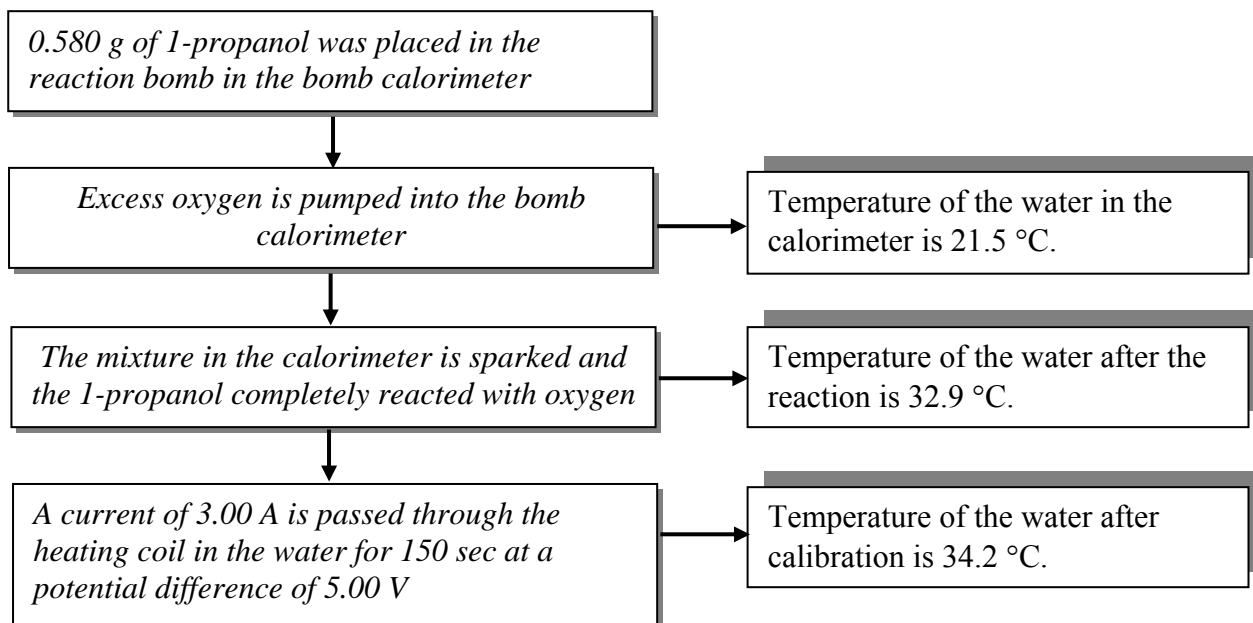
0.580 g of 1-propanol was placed in the reaction bomb in the bomb calorimeter

Excess oxygen is pumped into the bomb calorimeter

Temperature of the water in the calorimeter is 21.5 °C.

The mixture in the calorimeter is sparked and the 1-propanol completely reacted with oxygen

Temperature of the water after the reaction is 32.9 °C.

A current of 3.00 A is passed through the heating coil in the water for 150 sec at a potential difference of 5.00 V

Temperature of the water after calibration is 34.2 °C.